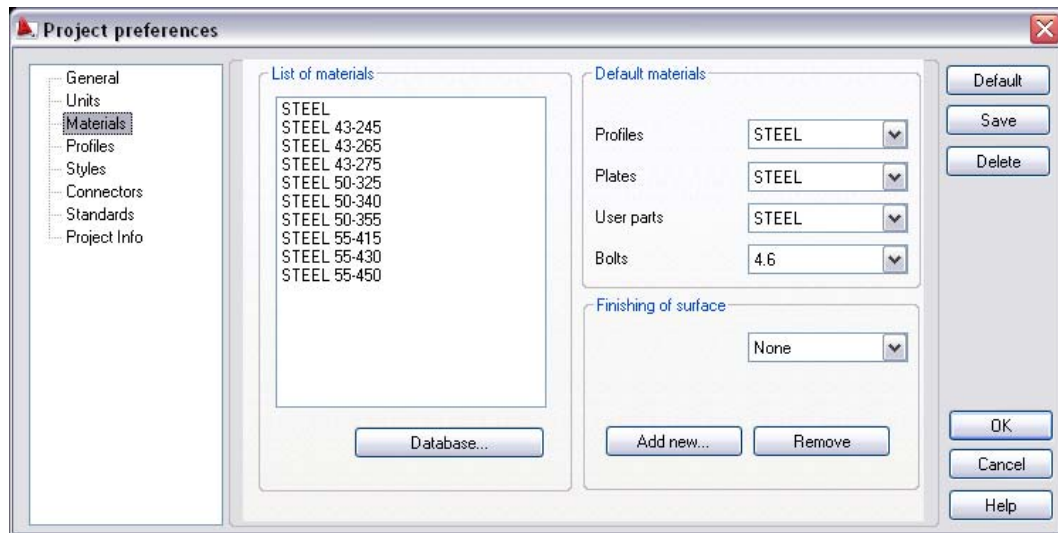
Project preferences

General
Units
Materials
Profiles
Styles
Connectors
Standards
Project Info

List of materials

STEEL
STEEL 43-245
STEEL 43-265
STEEL 43-275
STEEL 50-325
STEEL 50-340
STEEL 50-355
STEEL 55-415
STEEL 55-430
STEEL 55-450

Database...

Default materials

Profiles STEEL
Plates STEEL
User parts STEEL
Bolts 4.6

Finishing of surface

None

Add new...
Remove

Default
Save
Delete

OK
Cancel
Help